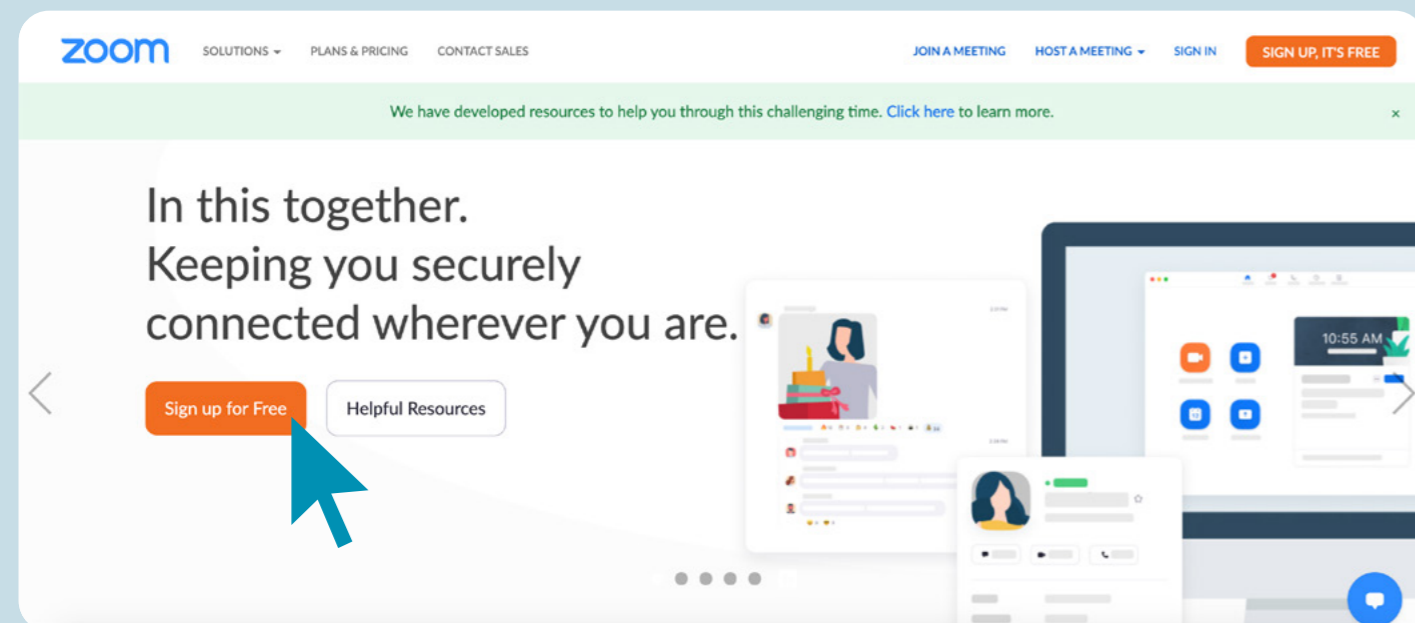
zoom SOLUTIONS ▾ PLANS & PRICING CONTACT SALES JOIN A MEETING HOST A MEETING ▾ SIGN IN SIGN UP, IT'S FREE

We have developed resources to help you through this challenging time. Click here to learn more. ×

In this together.
Keeping you securely connected wherever you are.

Sign up for Free Helpful Resources

10:55 AM